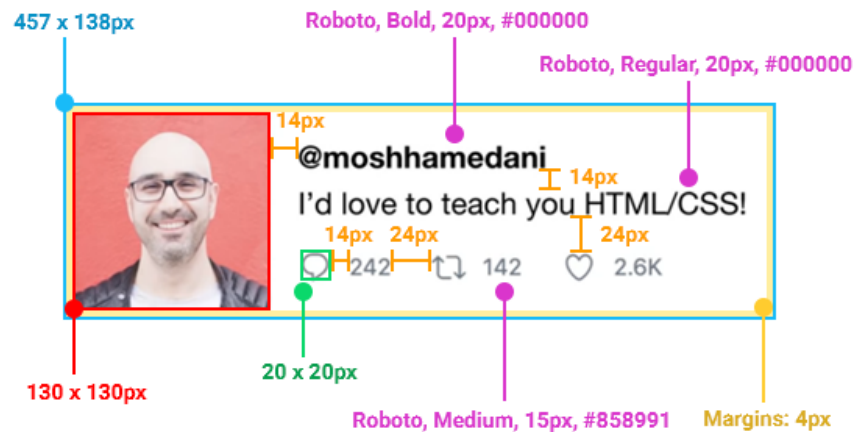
457 x 138px

Roboto, Bold, 20px, #000000

Roboto, Regular, 20px, #000000

14px

@moshhamedani

14px

I'd love to teach you HTML/CSS!

14px

24px

24px

242

142

2.6K

130 x 130px

20 x 20px

Roboto, Medium, 15px, #858991

Margins: 4px